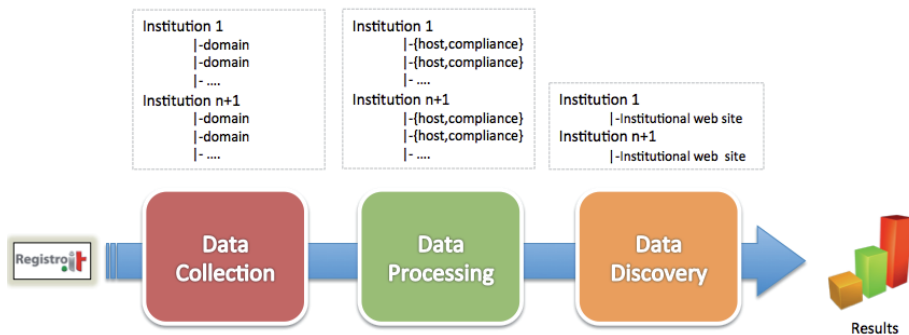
Institution 1
|-domain
|-domain
|- ....
Institution n+1
|-domain
|-domain
|- ....

Institution 1
|-{host,compliance}
|-{host,compliance}
|- ....
Institution n+1
|-{host,compliance}
|-{host,compliance}
|- ....

Institution 1
|-Institutional web site
Institution n+1
|-Institutional web site

Registro.it

Data Collection

Data Processing

Data Discovery

Results